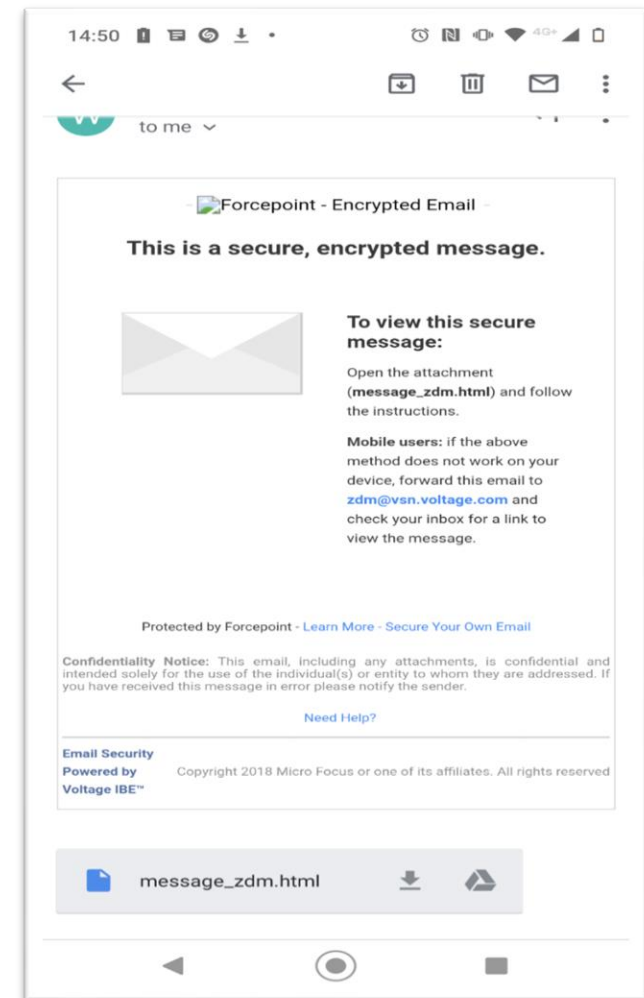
14:50 4G+

W to me

- Forcepoint - Encrypted Email -

This is a secure, encrypted message.

To view this secure message:

Open the attachment (**message_zdm.html**) and follow the instructions.

**Mobile users:** if the above method does not work on your device, forward this email to zdm@vsn.voltage.com and check your inbox for a link to view the message.

Protected by Forcepoint - Learn More - Secure Your Own Email

**Confidentiality Notice:** This email, including any attachments, is confidential and intended solely for the use of the individual(s) or entity to whom they are addressed. If you have received this message in error please notify the sender.

Need Help?

Email Security Powered by Voltage IBE™

Copyright 2018 Micro Focus or one of its affiliates. All rights reserved

message_zdm.html